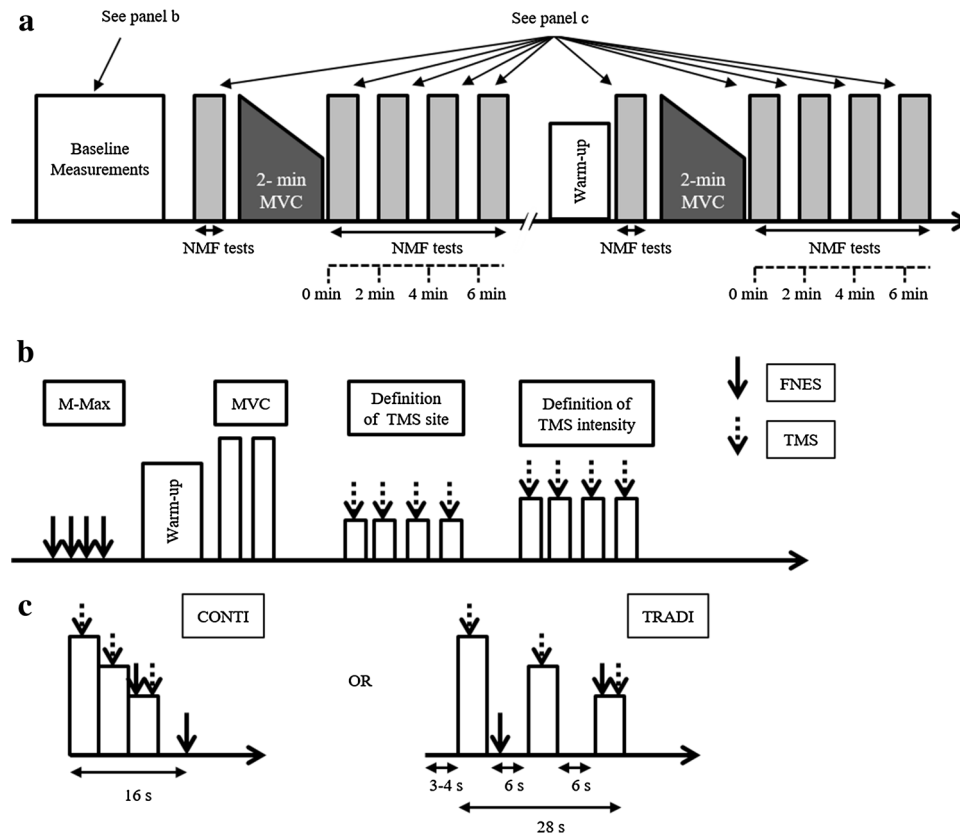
a

See panel b

See panel c

Baseline Measurements

2- min MVC

Warm-up

2-min MVC

NMF tests

NMF tests

NMF tests

NMF tests

0 min 2 min 4 min 6 min

0 min 2 min 4 min 6 min

b

M-Max

Warm-up

MVC

Definition of TMS site

Definition of TMS intensity

FNES

TMS

c

CONTI

16 s

OR

TRADI

3-4 s

6 s

6 s

28 s